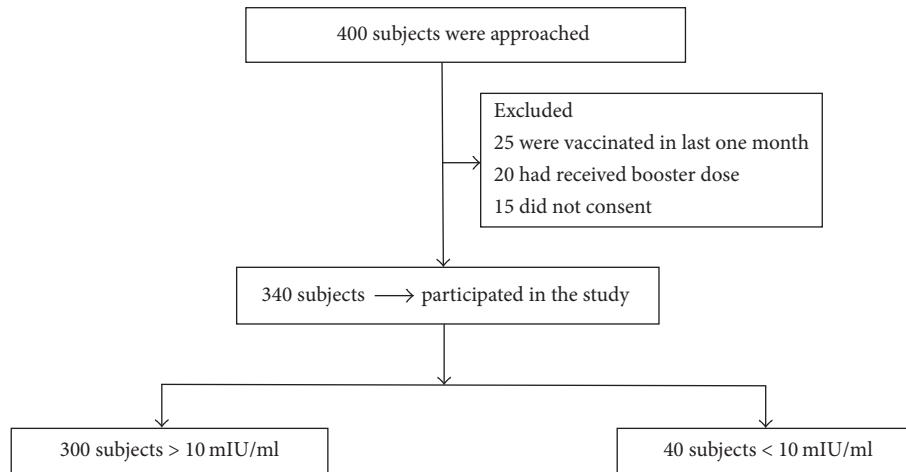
400 subjects were approached

Excluded
25 were vaccinated in last one month
20 had received booster dose
15 did not consent

340 subjects $\longrightarrow$ participated in the study

300 subjects > 10 mIU/ml

40 subjects < 10 mIU/ml